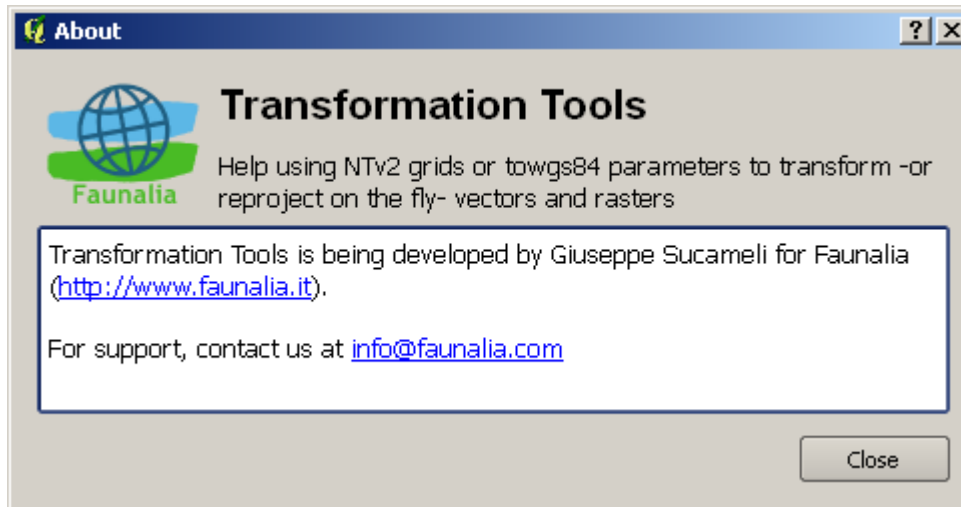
About

?

Faunalia

Transformation Tools

Help using NTv2 grids or towgs84 parameters to transform -or reproject on the fly- vectors and rasters

Transformation Tools is being developed by Giuseppe Sucameli for Faunalia (http://www.faunalia.it).

For support, contact us at info@faunalia.com

Close